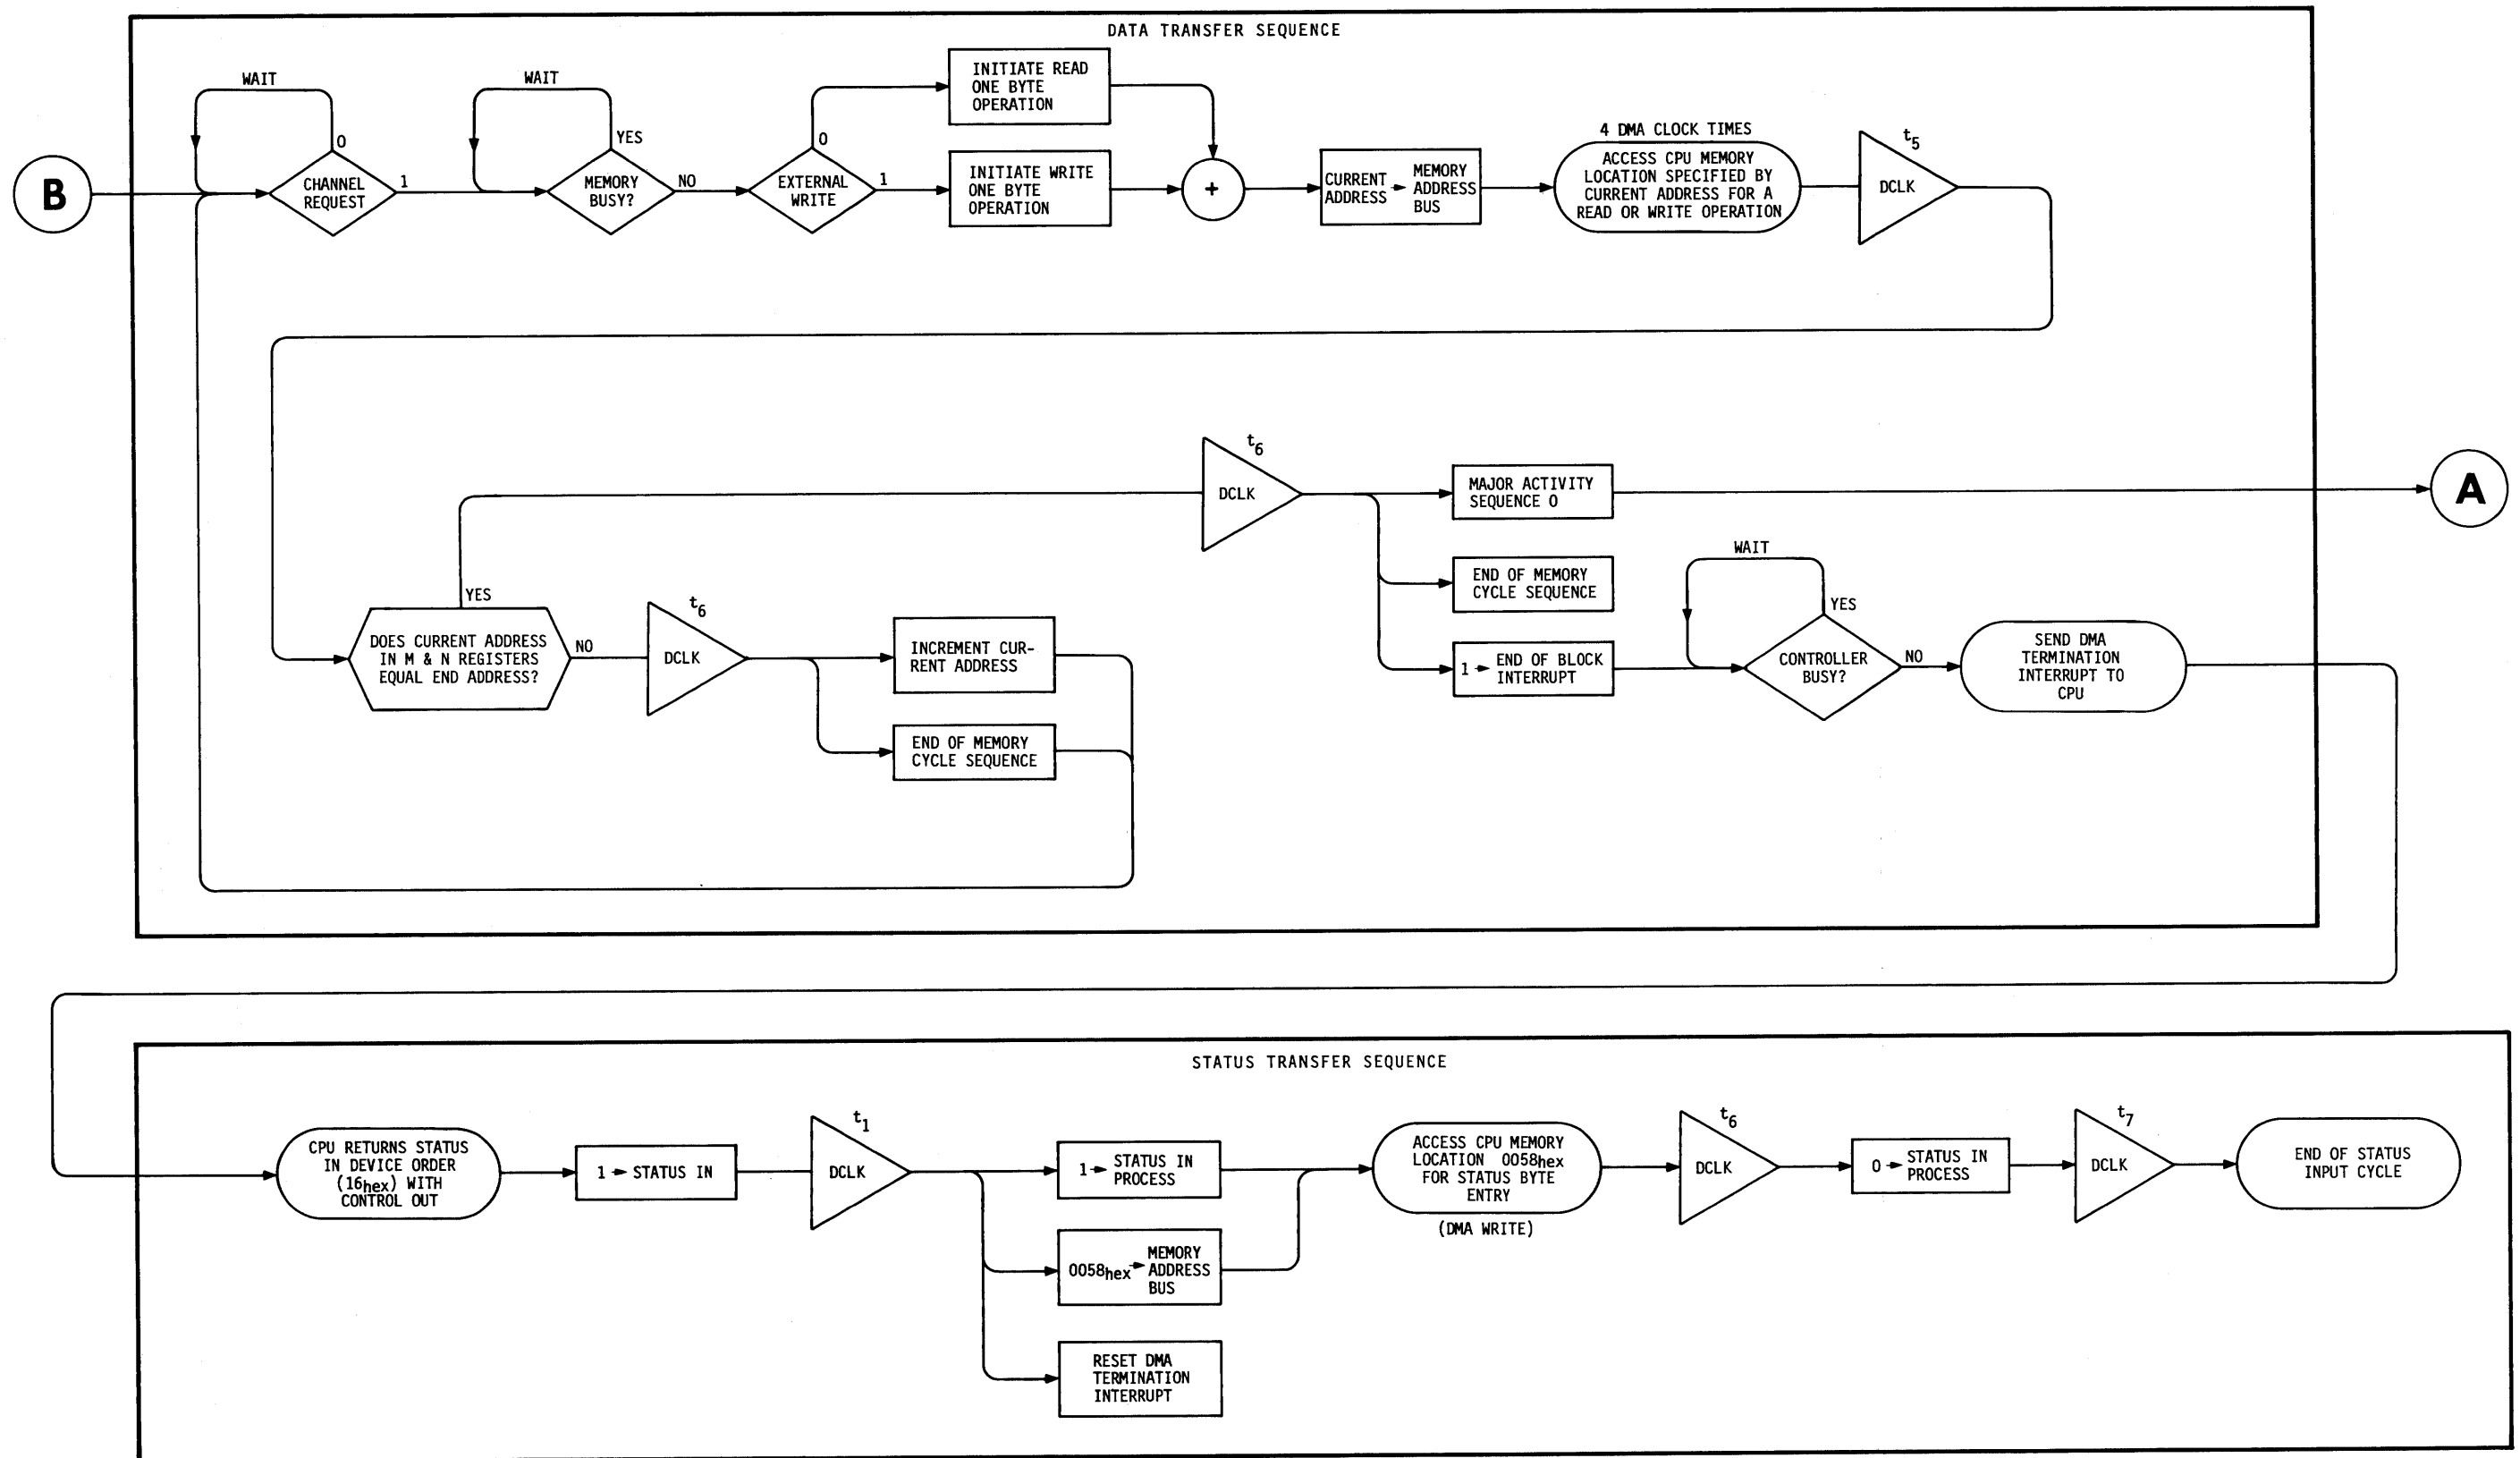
DATA TRANSFER SEQUENCE

B

WAIT

0

CHANNEL REQUEST

1

WAIT

YES

MEMORY BUSY?

NO

0

EXTERNAL WRITE

1

INITIATE READ ONE BYTE OPERATION

INITIATE WRITE ONE BYTE OPERATION

+

CURRENT ADDRESS → MEMORY ADDRESS BUS

4 DMA CLOCK TIMES

ACCESS CPU MEMORY LOCATION SPECIFIED BY CURRENT ADDRESS FOR A READ OR WRITE OPERATION

$t_5$

DCLK

$t_6$

DCLK

MAJOR ACTIVITY SEQUENCE 0

A

END OF MEMORY CYCLE SEQUENCE

1 → END OF BLOCK INTERRUPT

WAIT

YES

CONTROLLER BUSY?

NO

SEND DMA TERMINATION INTERRUPT TO CPU

YES

DOES CURRENT ADDRESS IN M & N REGISTERS EQUAL END ADDRESS?

NO

$t_6$

DCLK

INCREMENT CURRENT ADDRESS

END OF MEMORY CYCLE SEQUENCE

STATUS TRANSFER SEQUENCE

CPU RETURNS STATUS IN DEVICE ORDER ($16_{hex}$) WITH CONTROL OUT

1 → STATUS IN

$t_1$

DCLK

1 → STATUS IN PROCESS

$0058_{hex}$ → MEMORY ADDRESS BUS

RESET DMA TERMINATION INTERRUPT

ACCESS CPU MEMORY LOCATION $0058_{hex}$ FOR STATUS BYTE ENTRY

(DMA WRITE)

$t_6$

DCLK

0 → STATUS IN PROCESS

$t_7$

DCLK

END OF STATUS INPUT CYCLE